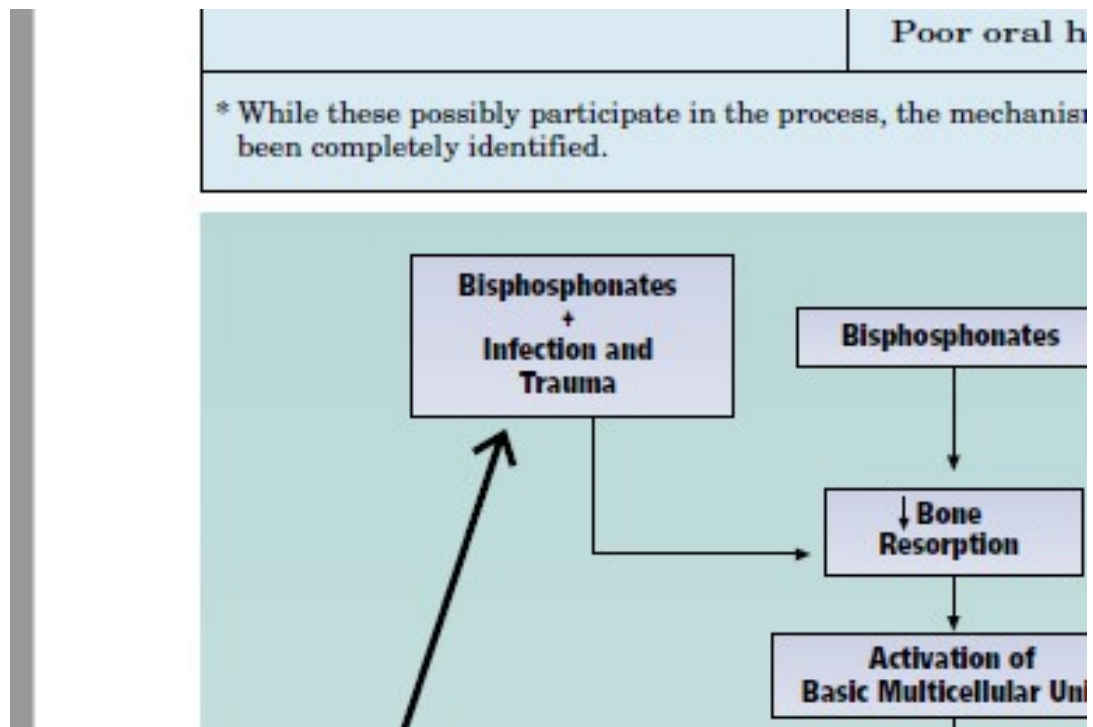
| | Poor oral h |
|---|---|

* While these possibly participate in the process, the mechanis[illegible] been completely identified.

Bisphosphonates
+
Infection and Trauma

Bisphosphonates

↓Bone Resorption

Activation of Basic Multicellular Un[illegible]